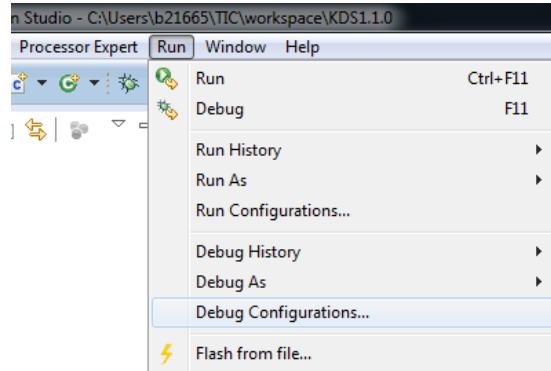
n Studio - C:\Users\b21665\TIC\workspace\KDS1.1.0

Processor Expert Run Window Help

Run Ctrl+F11
Debug F11

Run History
Run As
Run Configurations...

Debug History
Debug As
Debug Configurations...

Flash from file...